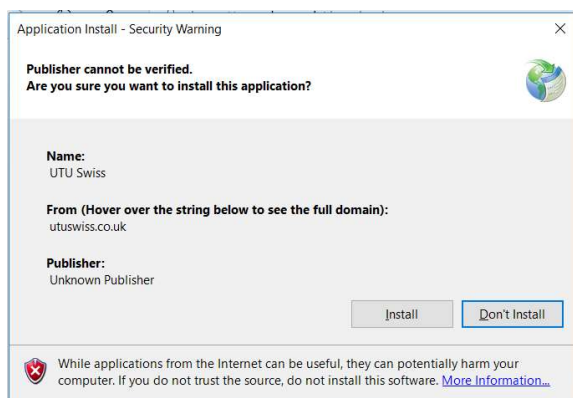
Application Install - Security Warning

×

Publisher cannot be verified.
Are you sure you want to install this application?

Name:
UTU Swiss

From (Hover over the string below to see the full domain):
utuswiss.co.uk

Publisher:
Unknown Publisher

Install

Don't Install

While applications from the Internet can be useful, they can potentially harm your computer. If you do not trust the source, do not install this software. More Information...